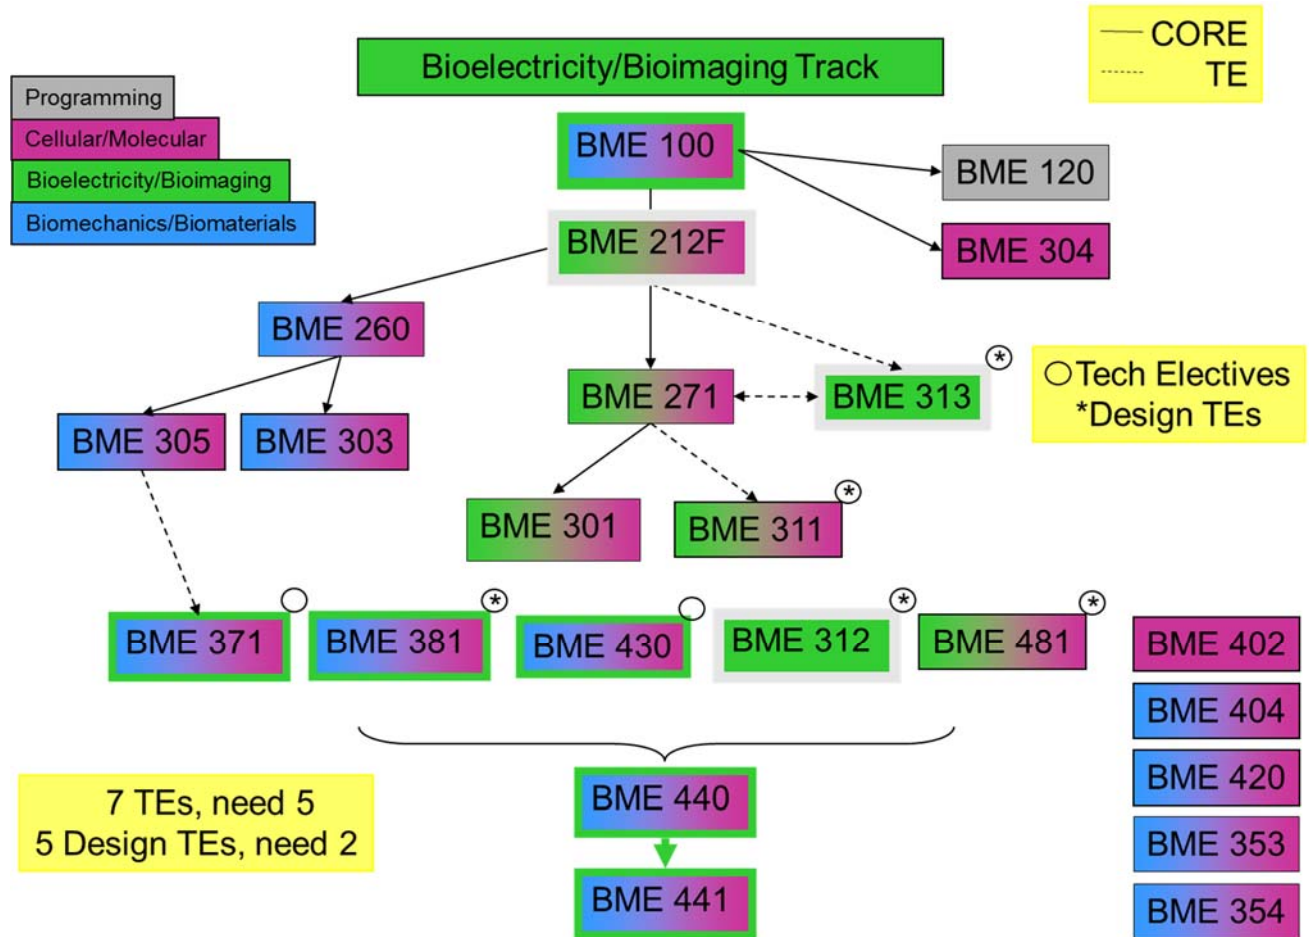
Bioelectricity/Bioimaging Track

CORE
TE

Programming
Cellular/Molecular
Bioelectricity/Bioimaging
Biomechanics/Biomaterials

BME 100
BME 120
BME 304
BME 212F
BME 260
BME 271
BME 313 *
○Tech Electives
*Design TEs
BME 305
BME 303
BME 301
BME 311 *
BME 371 ○
BME 381 *
BME 430 ○
BME 312 *
BME 481 *
BME 402
BME 404
BME 420
BME 353
BME 354
7 TEs, need 5
5 Design TEs, need 2
BME 440
BME 441